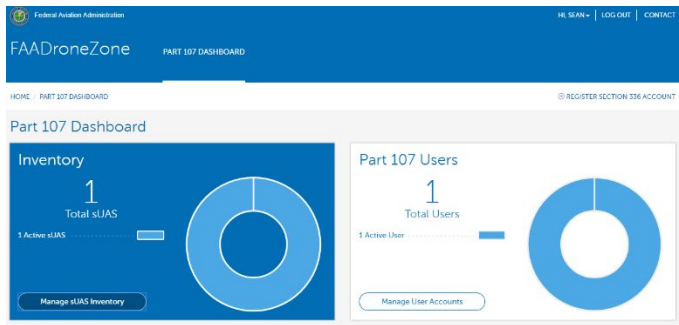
Federal Aviation Administration

HI, SEAN | LOG OUT | CONTACT

FAADroneZone

PART 107 DASHBOARD

HOME / PART 107 DASHBOARD

REGISTER SECTION 336 ACCOUNT

Part 107 Dashboard

Inventory

1

Total sUAS

1 Active sUAS

Manage sUAS Inventory

Part 107 Users

1

Total Users

1 Active User

Manage User Accounts